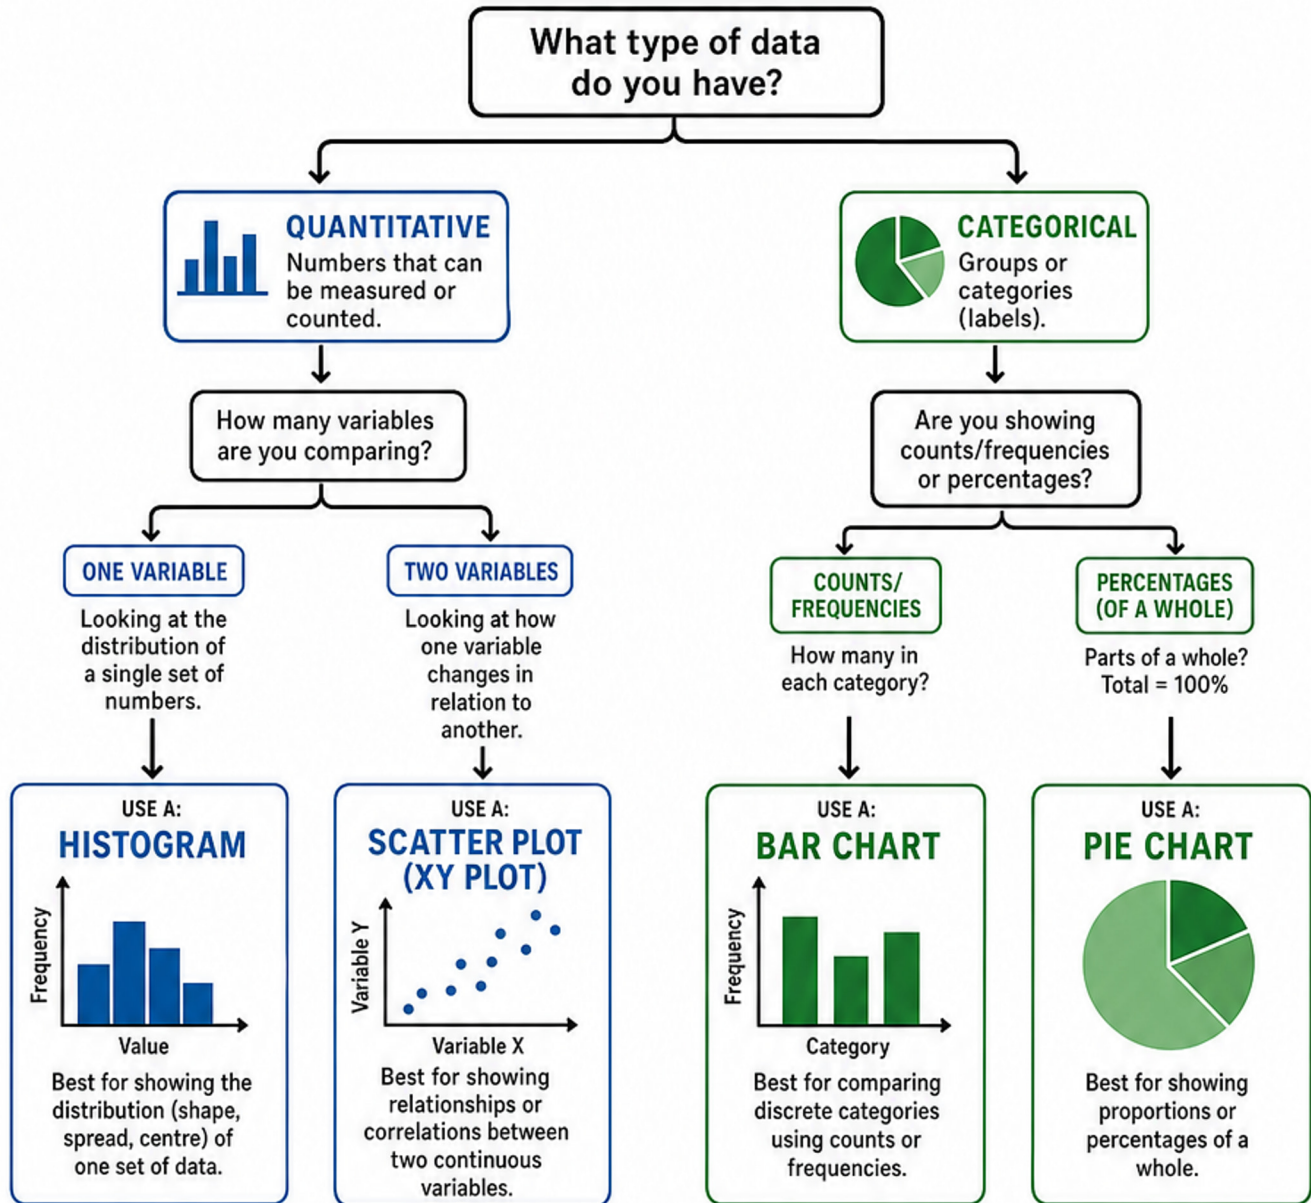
What type of data do you have?

QUANTITATIVE
Numbers that can be measured or counted.

How many variables are you comparing?

ONE VARIABLE
Looking at the distribution of a single set of numbers.

USE A:
HISTOGRAM
Frequency
Value
Best for showing the distribution (shape, spread, centre) of one set of data.

TWO VARIABLES
Looking at how one variable changes in relation to another.

USE A:
SCATTER PLOT (XY PLOT)
Variable Y
Variable X
Best for showing relationships or correlations between two continuous variables.

CATEGORICAL
Groups or categories (labels).

Are you showing counts/frequencies or percentages?

COUNTS/ FREQUENCIES
How many in each category?

USE A:
BAR CHART
Frequency
Category
Best for comparing discrete categories using counts or frequencies.

PERCENTAGES (OF A WHOLE)
Parts of a whole? Total = 100%

USE A:
PIE CHART
Best for showing proportions or percentages of a whole.